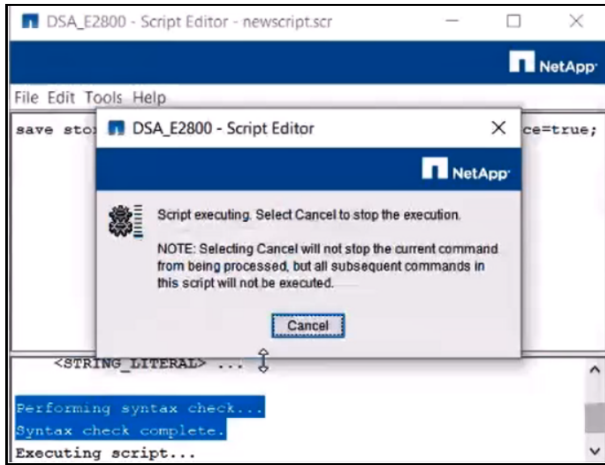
DSA_E2800 - Script Editor - newscript.scr

NetApp

File Edit Tools Help

save sto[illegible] ce=true;

DSA_E2800 - Script Editor

NetApp

Script executing. Select Cancel to stop the execution.

NOTE: Selecting Cancel will not stop the current command from being processed, but all subsequent commands in this script will not be executed.

Cancel

<STRING_LITERAL> ...

Performing syntax check...
Syntax check complete.
Executing script...